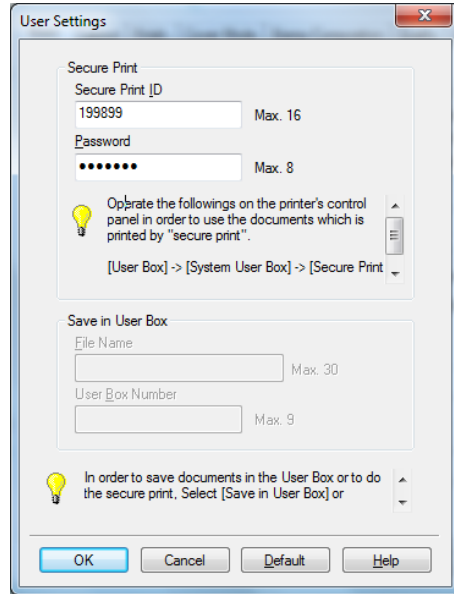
User Settings

Secure Print

Secure Print ID

199899

Max. 16

Password

•••••••

Max. 8

Operate the followings on the printer's control panel in order to use the documents which is printed by "secure print".

[User Box] -> [System User Box] -> [Secure Print

Save in User Box

File Name

Max. 30

User Box Number

Max. 9

In order to save documents in the User Box or to do the secure print, Select [Save in User Box] or

OK

Cancel

Default

Help